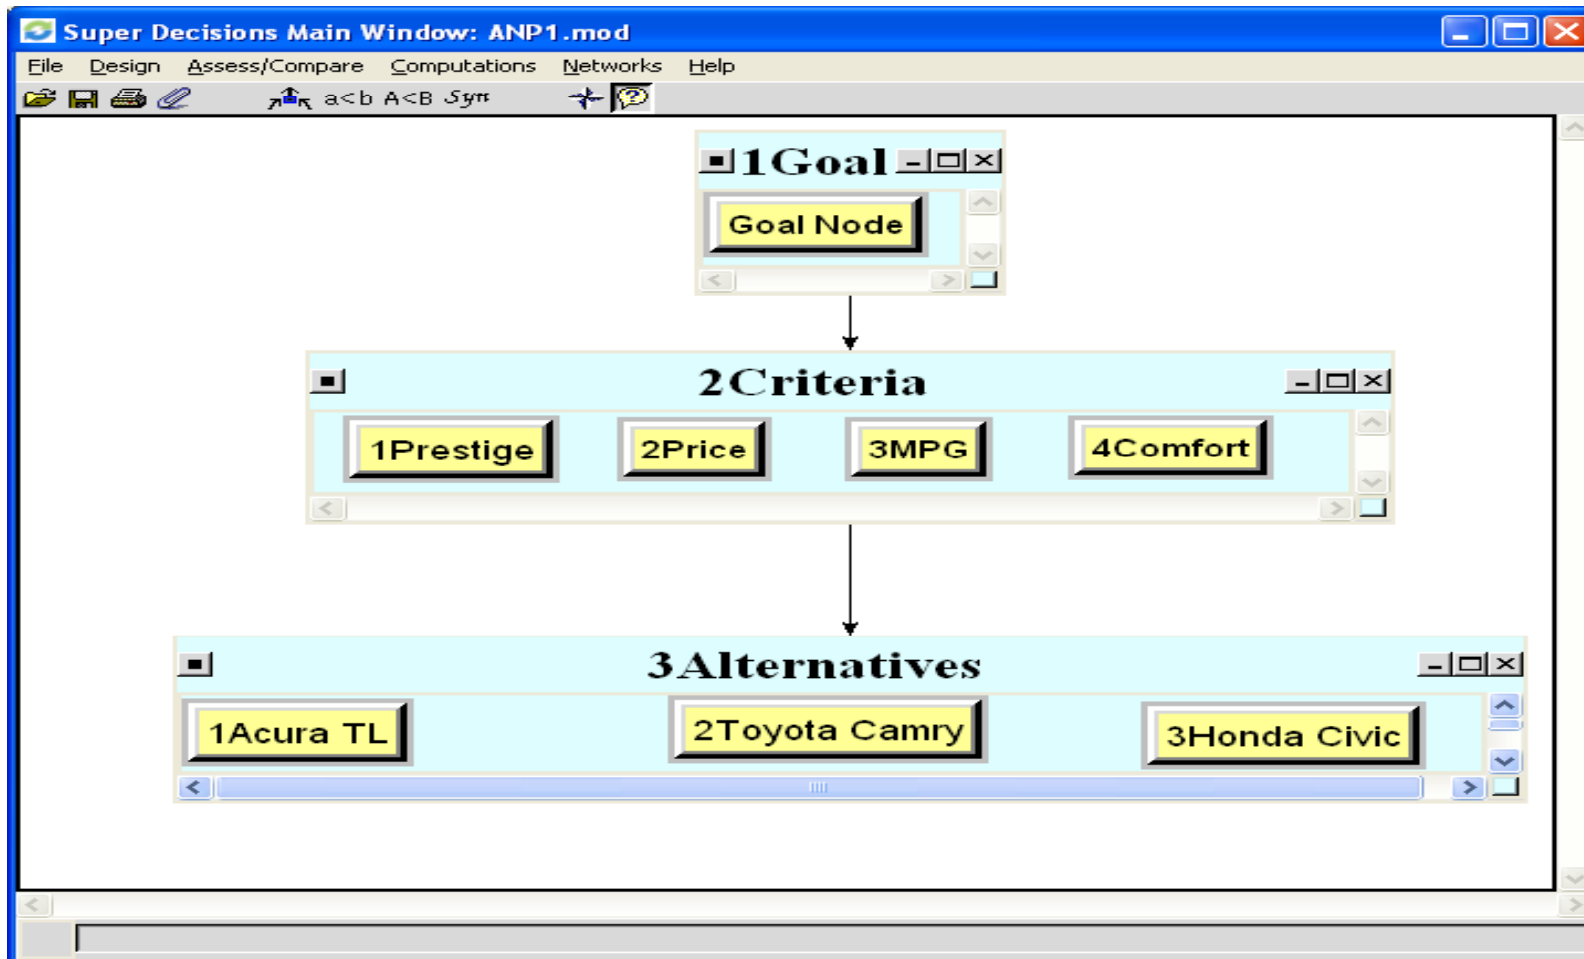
Super Decisions Main Window: ANP1.mod

File Design Assess/Compare Computations Networks Help

a<b A<B Syn

1Goal

Goal Node

2Criteria

1Prestige 2Price 3MPG 4Comfort

3Alternatives

1Acura TL 2Toyota Camry 3Honda Civic